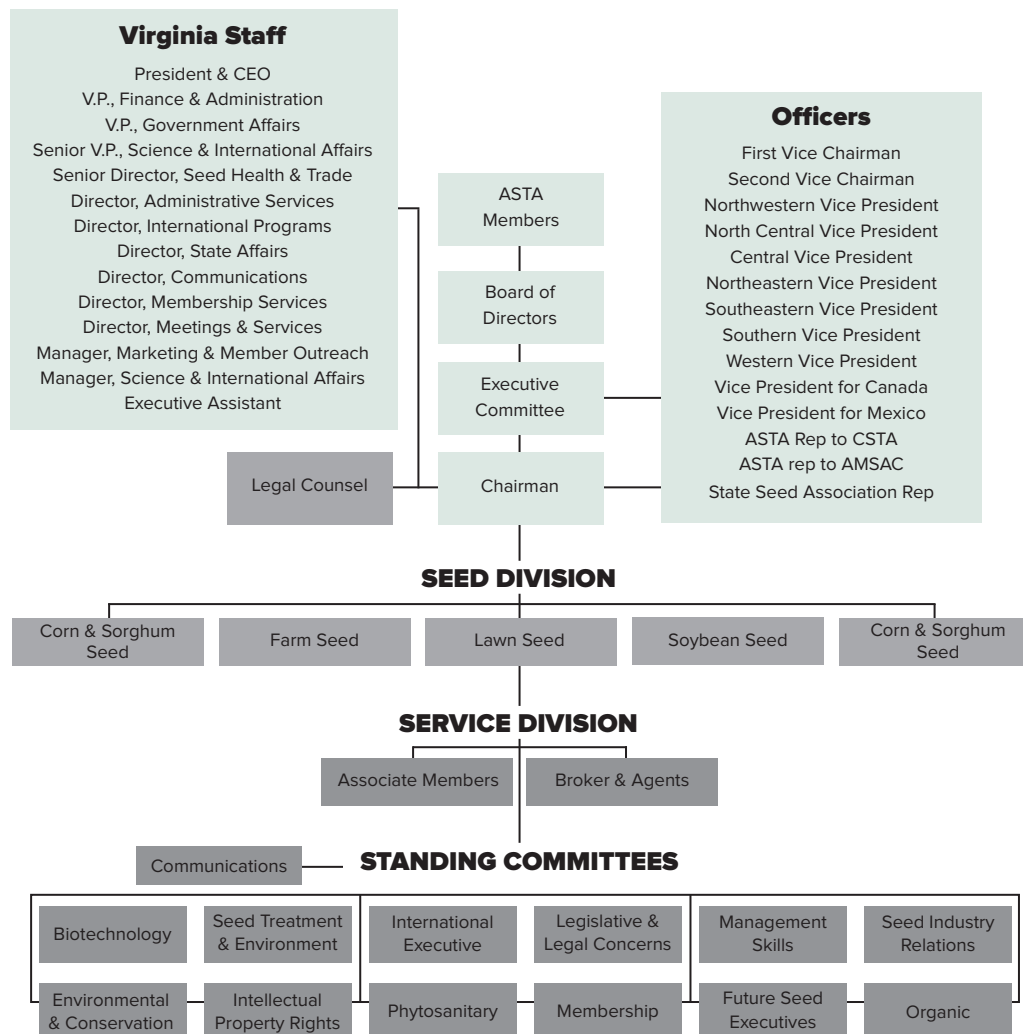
Virginia Staff

President & CEO
V.P., Finance & Administration
V.P., Government Affairs
Senior V.P., Science & International Affairs
Senior Director, Seed Health & Trade
Director, Administrative Services
Director, International Programs
Director, State Affairs
Director, Communications
Director, Membership Services
Director, Meetings & Services
Manager, Marketing & Member Outreach
Manager, Science & International Affairs
Executive Assistant

ASTA Members

Board of Directors

Executive Committee

Legal Counsel

Chairman

Officers

First Vice Chairman
Second Vice Chairman
Northwestern Vice President
North Central Vice President
Central Vice President
Northeastern Vice President
Southeastern Vice President
Southern Vice President
Western Vice President
Vice President for Canada
Vice President for Mexico
ASTA Rep to CSTA
ASTA rep to AMSAC
State Seed Association Rep

SEED DIVISION

Corn & Sorghum Seed

Farm Seed

Lawn Seed

Soybean Seed

Corn & Sorghum Seed

SERVICE DIVISION

Associate Members

Broker & Agents

Communications

STANDING COMMITTEES

Biotechnology

Seed Treatment & Environment

International Executive

Legislative & Legal Concerns

Management Skills

Seed Industry Relations

Environmental & Conservation

Intellectual Property Rights

Phytosanitary

Membership

Future Seed Executives

Organic